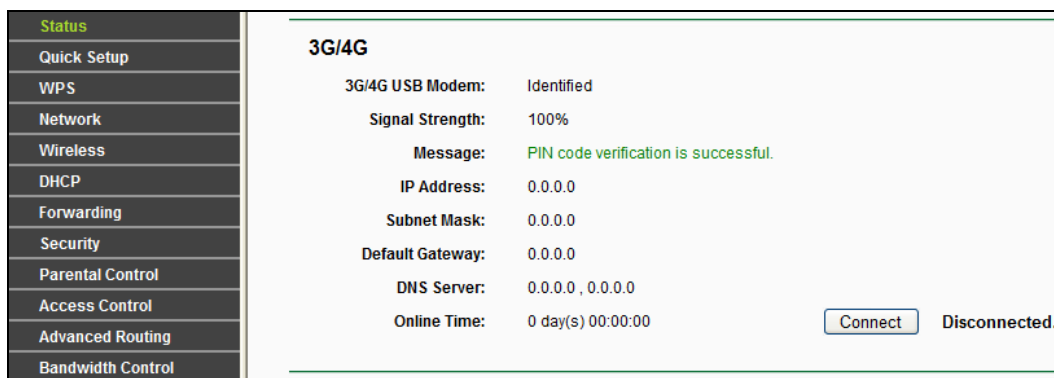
Status
Quick Setup
WPS
Network
Wireless
DHCP
Forwarding
Security
Parental Control
Access Control
Advanced Routing
Bandwidth Control

3G/4G

| | |
|---|---|
| 3G/4G USB Modem: | Identified |
| Signal Strength: | 100% |
| Message: | PIN code verification is successful. |
| IP Address: | 0.0.0.0 |
| Subnet Mask: | 0.0.0.0 |
| Default Gateway: | 0.0.0.0 |
| DNS Server: | 0.0.0.0 , 0.0.0.0 |
| Online Time: | 0 day(s) 00:00:00 |

Connect
Disconnected.